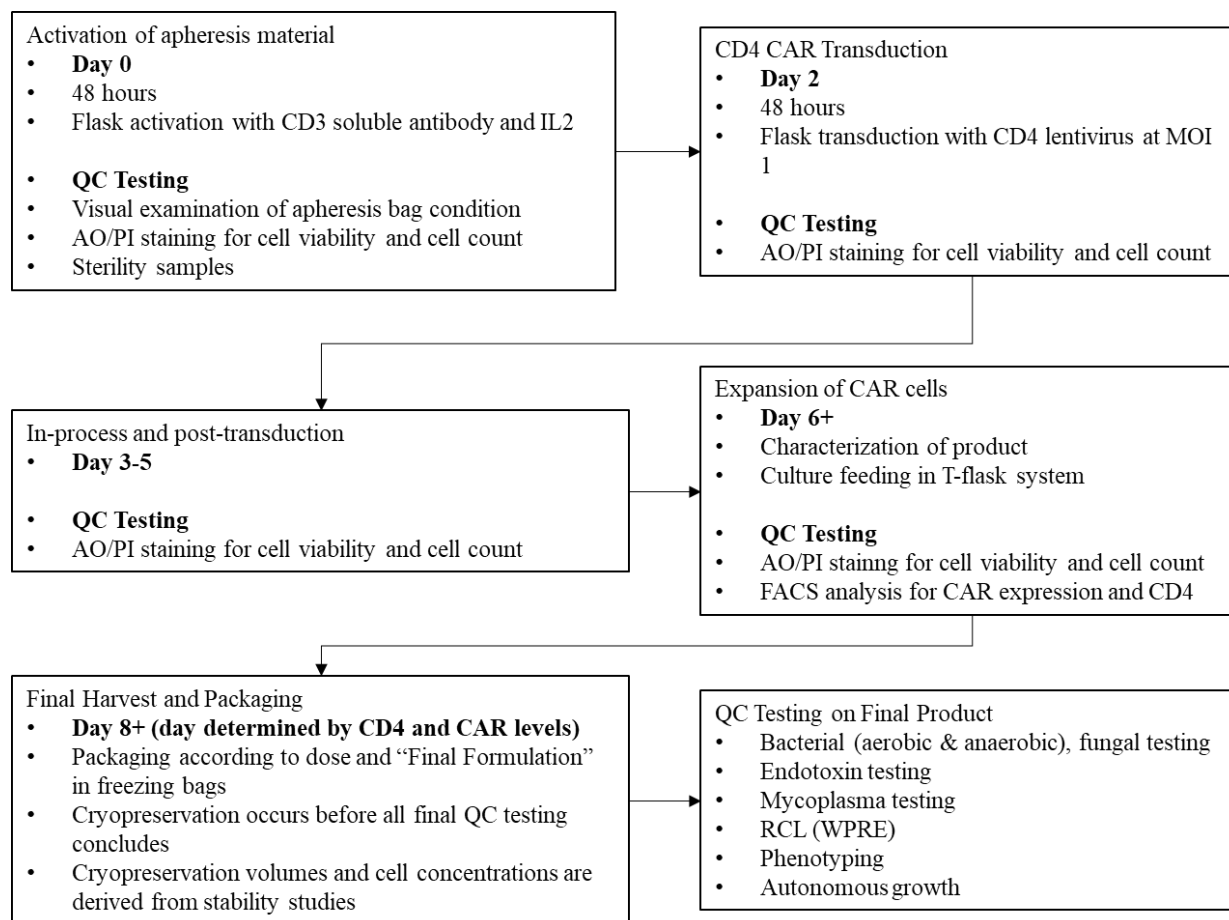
Activation of apheresis material
• **Day 0**
• 48 hours
• Flask activation with CD3 soluble antibody and IL2

• **QC Testing**
• Visual examination of apheresis bag condition
• AO/PI staining for cell viability and cell count
• Sterility samples

CD4 CAR Transduction
• **Day 2**
• 48 hours
• Flask transduction with CD4 lentivirus at MOI 1

• **QC Testing**
• AO/PI staining for cell viability and cell count

In-process and post-transduction
• **Day 3-5**

• **QC Testing**
• AO/PI staining for cell viability and cell count

Expansion of CAR cells
• **Day 6+**
• Characterization of product
• Culture feeding in T-flask system

• **QC Testing**
• AO/PI stainng for cell viability and cell count
• FACS analysis for CAR expression and CD4

Final Harvest and Packaging
• **Day 8+ (day determined by CD4 and CAR levels)**
• Packaging according to dose and "Final Formulation" in freezing bags
• Cryopreservation occurs before all final QC testing concludes
• Cryopreservation volumes and cell concentrations are derived from stability studies

QC Testing on Final Product
• Bacterial (aerobic & anaerobic), fungal testing
• Endotoxin testing
• Mycoplasma testing
• RCL (WPRE)
• Phenotyping
• Autonomous growth